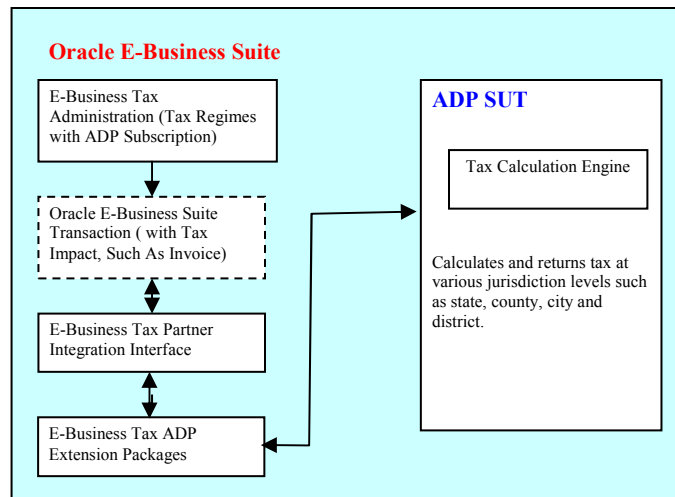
Oracle E-Business Suite

E-Business Tax Administration (Tax Regimes with ADP Subscription)

Oracle E-Business Suite Transaction ( with Tax Impact, Such As Invoice)

E-Business Tax Partner Integration Interface

E-Business Tax ADP Extension Packages

ADP SUT

Tax Calculation Engine

Calculates and returns tax at various jurisdiction levels such as state, county, city and district.